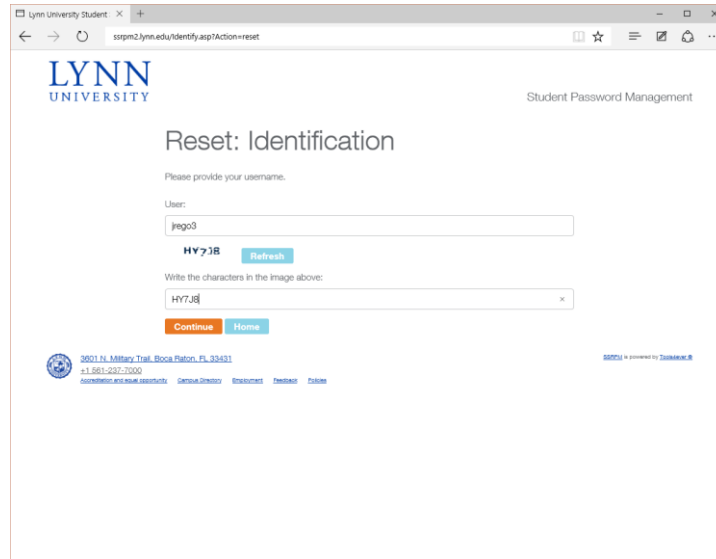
Lynn University Student ×  +

ssrpm2.lynn.edu/Identify.asp?Action=reset

LYNN
UNIVERSITY

Student Password Management

Reset: Identification

Please provide your username.

User:

jrego3

HY7J8

Refresh

Write the characters in the image above:

HY7J8

Continue  Home

3601 N. Military Trail, Boca Raton, FL 33431
+1 561-237-7000
Accreditation and equal opportunity  Campus Directory  Employment  Feedback  Policies

SSRPM is powered by Tools4ever ®